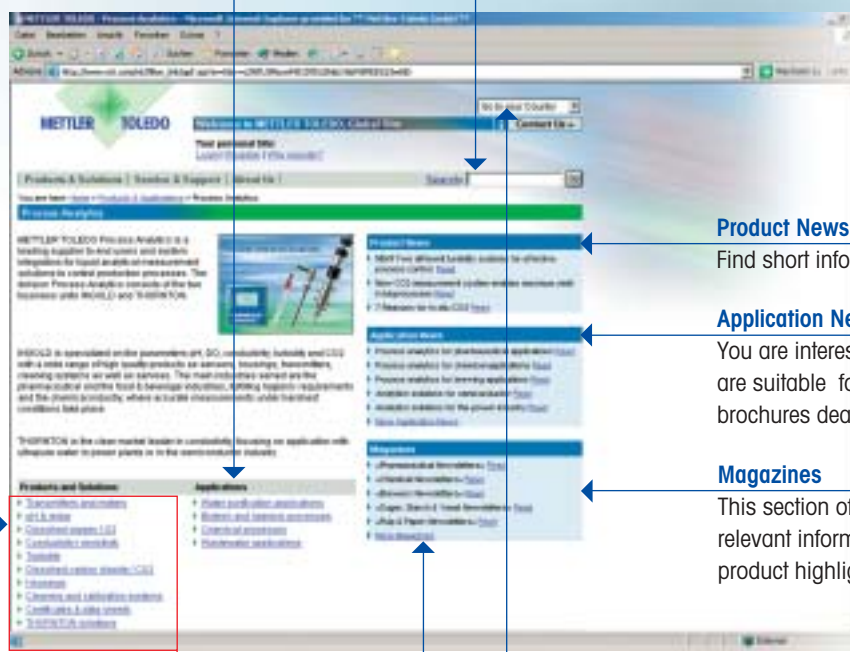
METTLER TOLEDO

Process Analytics

Products and Solutions

Applications

Product News

Application News

Magazines

Product News
Find short info

Application Ne
You are interes
are suitable fo
brochures dea

Magazines
This section of
relevant inform
product highlig